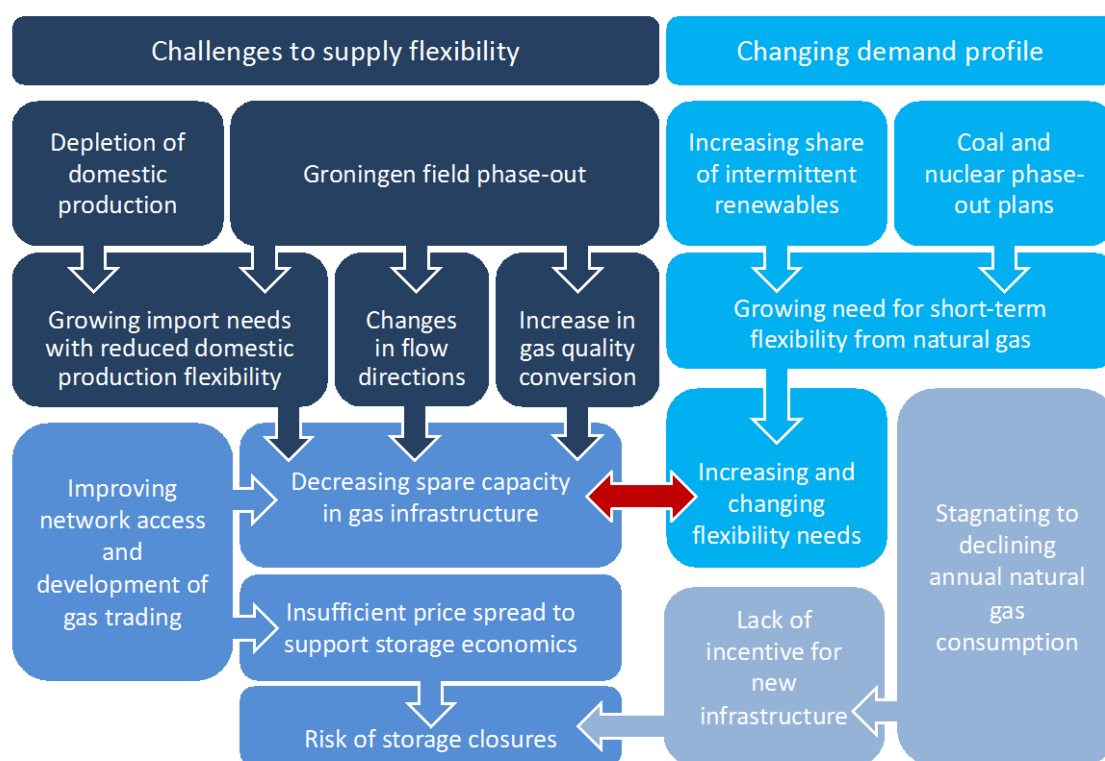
Challenges to supply flexibility

Changing demand profile

Depletion of domestic production

Groningen field phase-out

Increasing share of intermittent renewables

Coal and nuclear phase-out plans

Growing import needs with reduced domestic production flexibility

Changes in flow directions

Increase in gas quality conversion

Growing need for short-term flexibility from natural gas

Improving network access and development of gas trading

Decreasing spare capacity in gas infrastructure

Increasing and changing flexibility needs

Stagnating to declining annual natural gas consumption

Insufficient price spread to support storage economics

Lack of incentive for new infrastructure

Risk of storage closures